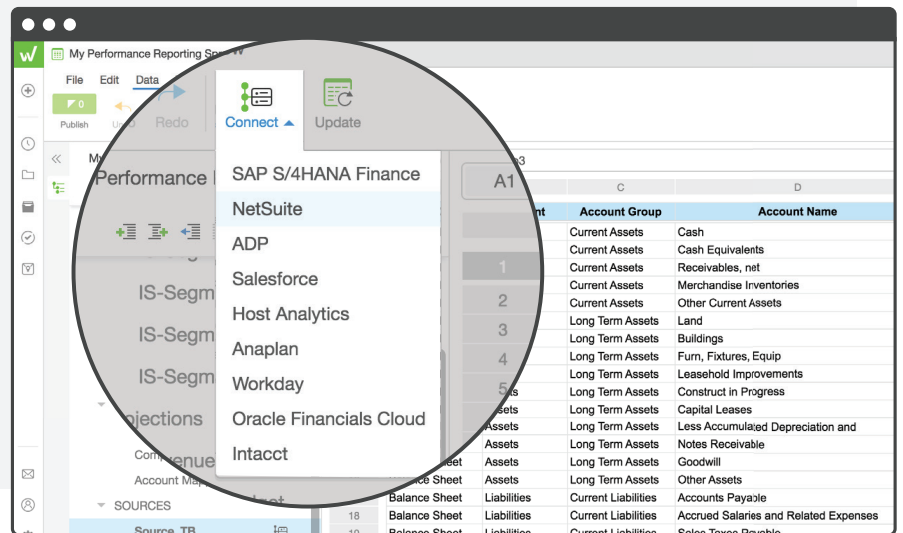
My Performance Reporting Spre

File Edit Data

0
Publish

Undo

Redo

Connect

Update

Performance I

IS-Segm
IS-Segm
IS-Segm

Projections

Commentary
Account Map

SOURCES

Source_TB

SAP S/4HANA Finance
NetSuite
ADP
Salesforce
Host Analytics
Anaplan
Workday
Oracle Financials Cloud
Intacct

A1

| | | C | D |
|---|---|---|---|
| | nt | Account Group | Account Name |
| | | Current Assets | Cash |
| | | Current Assets | Cash Equivalents |
| 1 | | Current Assets | Receivables, net |
| | | Current Assets | Merchandise Inventories |
| 2 | | Current Assets | Other Current Assets |
| 3 | | Long Term Assets | Land |
| | | Long Term Assets | Buildings |
| 4 | | Long Term Assets | Furn, Fixtures, Equip |
| | | Long Term Assets | Leasehold Improvements |
| 5 | ts | Long Term Assets | Construct in Progress |
| | ssets | Long Term Assets | Capital Leases |
| | Assets | Long Term Assets | Less Accumulated Depreciation and |
| | Assets | Long Term Assets | Notes Receivable |
| | Assets | Long Term Assets | Goodwill |
| | Assets | Long Term Assets | Other Assets |
| Balance Sheet | Liabilities | Current Liabilities | Accounts Payable |
| 18 Balance Sheet | Liabilities | Current Liabilities | Accrued Salaries and Related Expenses |
| 19 Balance Sheet | Liabilities | Current Liabilities | Sales Taxes Payable |